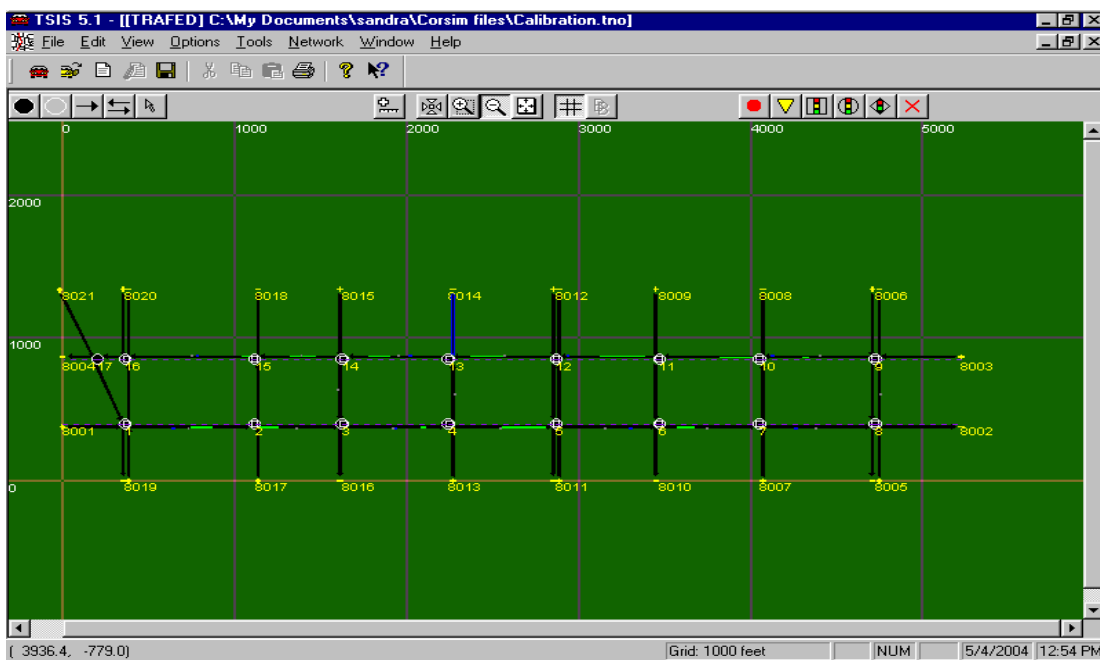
TSIS 5.1 - [[TRAFED] C:\My Documents\sandra\Corsim files\Calibration.tno]

File Edit View Options Tools Network Window Help

0 1000 2000 3000 4000 5000

2000

1000

0

8021 8020 8018 8015 8014 8012 8009 8008 8006

8004 17 16 15 14 13 12 11 10 9 8003

8001 1 2 3 4 5 6 7 8 8002

8019 8017 8016 8013 8011 8010 8007 8005

( 3936.4, -779.0) Grid: 1000 feet NUM 5/4/2004 12:54 PM